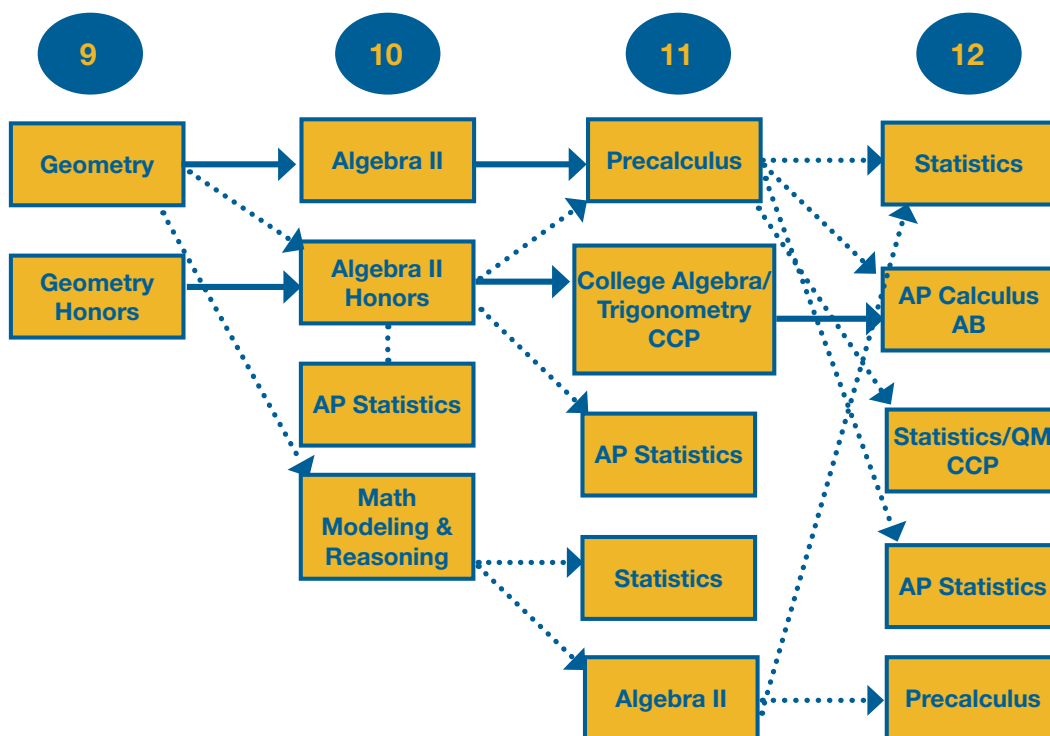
9

10

11

12

Geometry

Algebra II

Precalculus

Statistics

Geometry Honors

Algebra II Honors

College Algebra/ Trigonometry CCP

AP Calculus AB

AP Statistics

AP Statistics

Statistics/QM CCP

Math Modeling & Reasoning

Statistics

AP Statistics

Algebra II

Precalculus